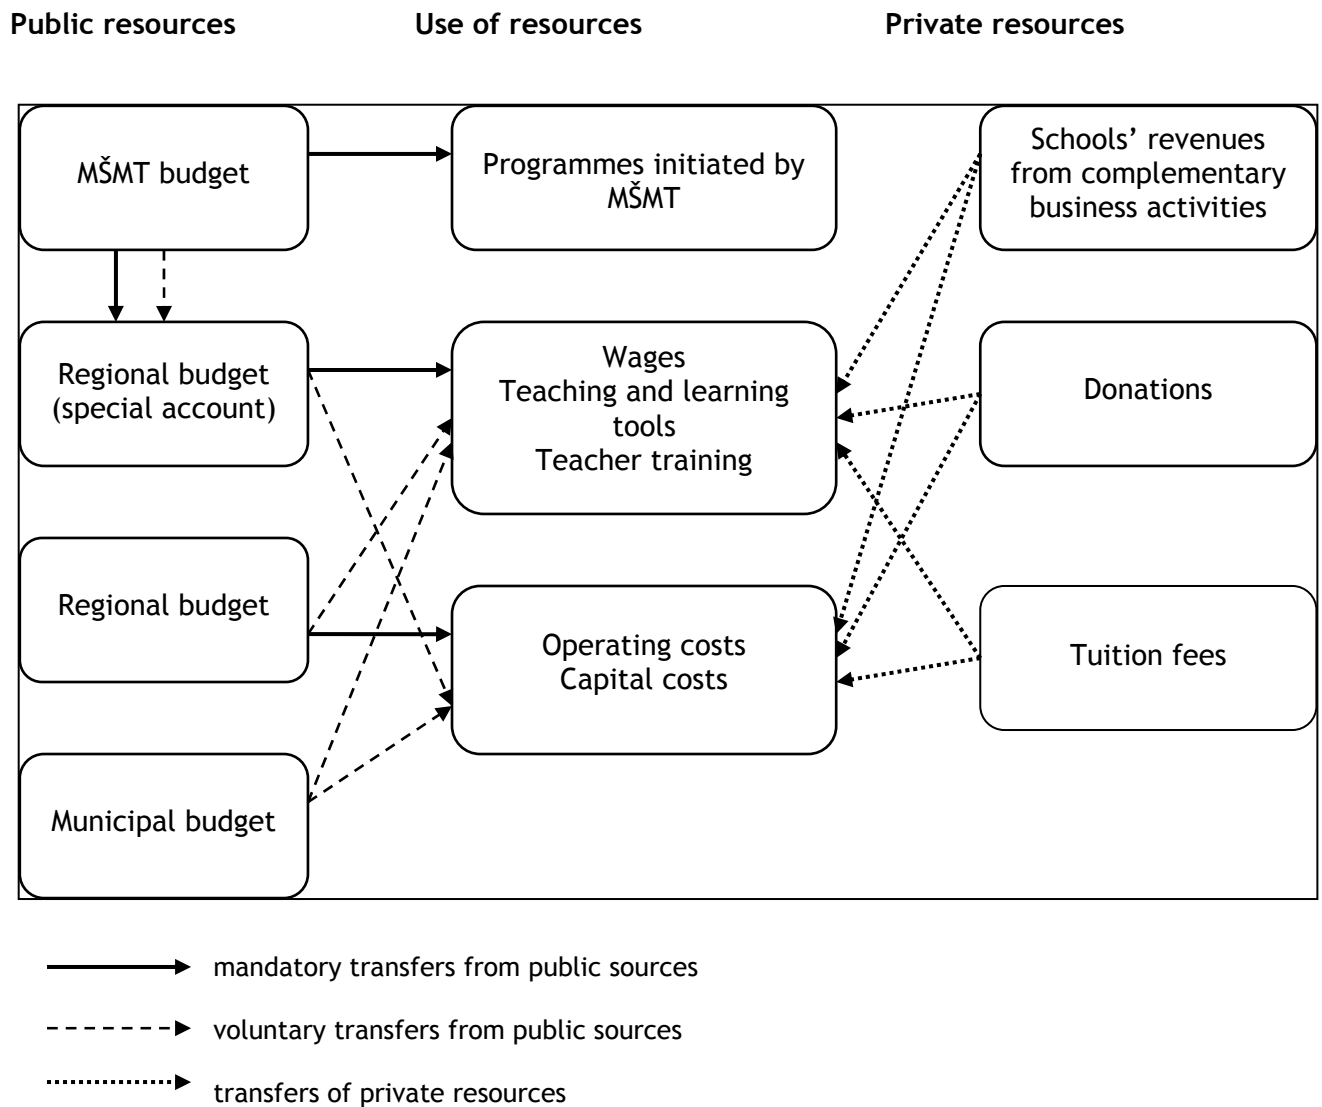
Public resources

Use of resources

Private resources

MŠMT budget

Programmes initiated by MŠMT

Schools' revenues from complementary business activities

Regional budget (special account)

Wages
Teaching and learning tools
Teacher training

Donations

Regional budget

Operating costs
Capital costs

Tuition fees

Municipal budget

mandatory transfers from public sources

voluntary transfers from public sources

transfers of private resources